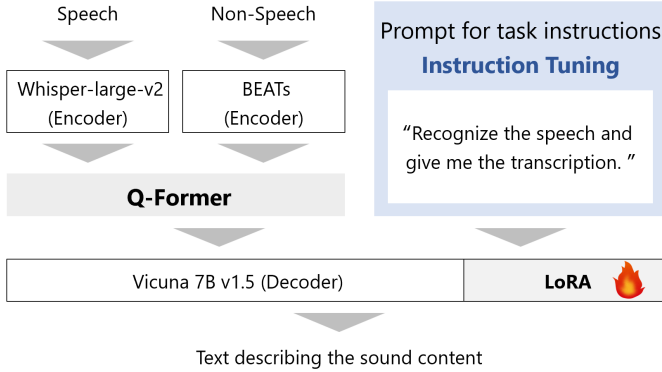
Speech

Non-Speech

Prompt for task instructions

Instruction Tuning

Whisper-large-v2 (Encoder)

BEATs (Encoder)

“Recognize the speech and give me the transcription. ”

Q-Former

Vicuna 7B v1.5 (Decoder)

LoRA

Text describing the sound content